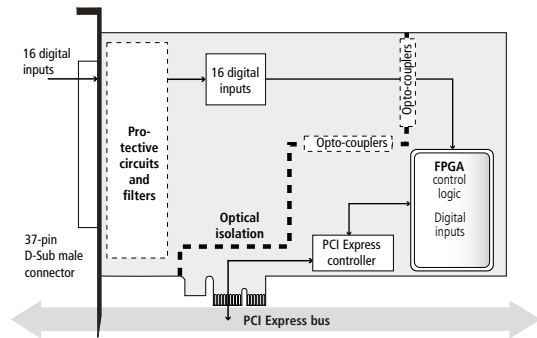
16 digital inputs

Protective circuits and filters

16 digital inputs

Opto-couplers

Opto-couplers

FPGA control logic

Digital inputs

Optical isolation

PCI Express controller

37-pin D-Sub male connector

PCI Express bus